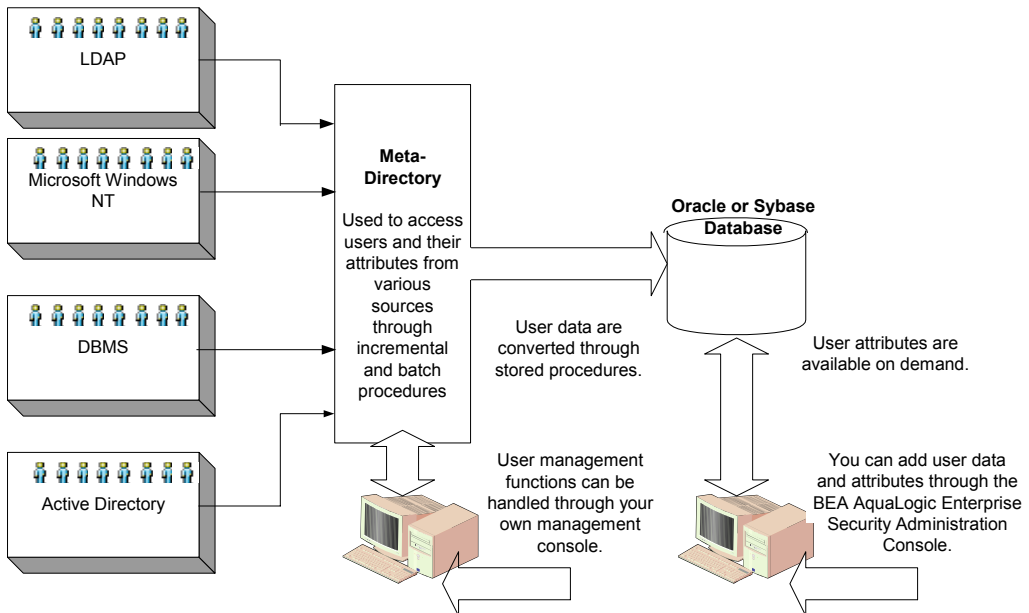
LDAP

Microsoft Windows NT

DBMS

Active Directory

Meta-Directory

Used to access users and their attributes from various sources through incremental and batch procedures

Oracle or Sybase Database

User data are converted through stored procedures.

User attributes are available on demand.

User management functions can be handled through your own management console.

You can add user data and attributes through the BEA AquaLogic Enterprise Security Administration Console.